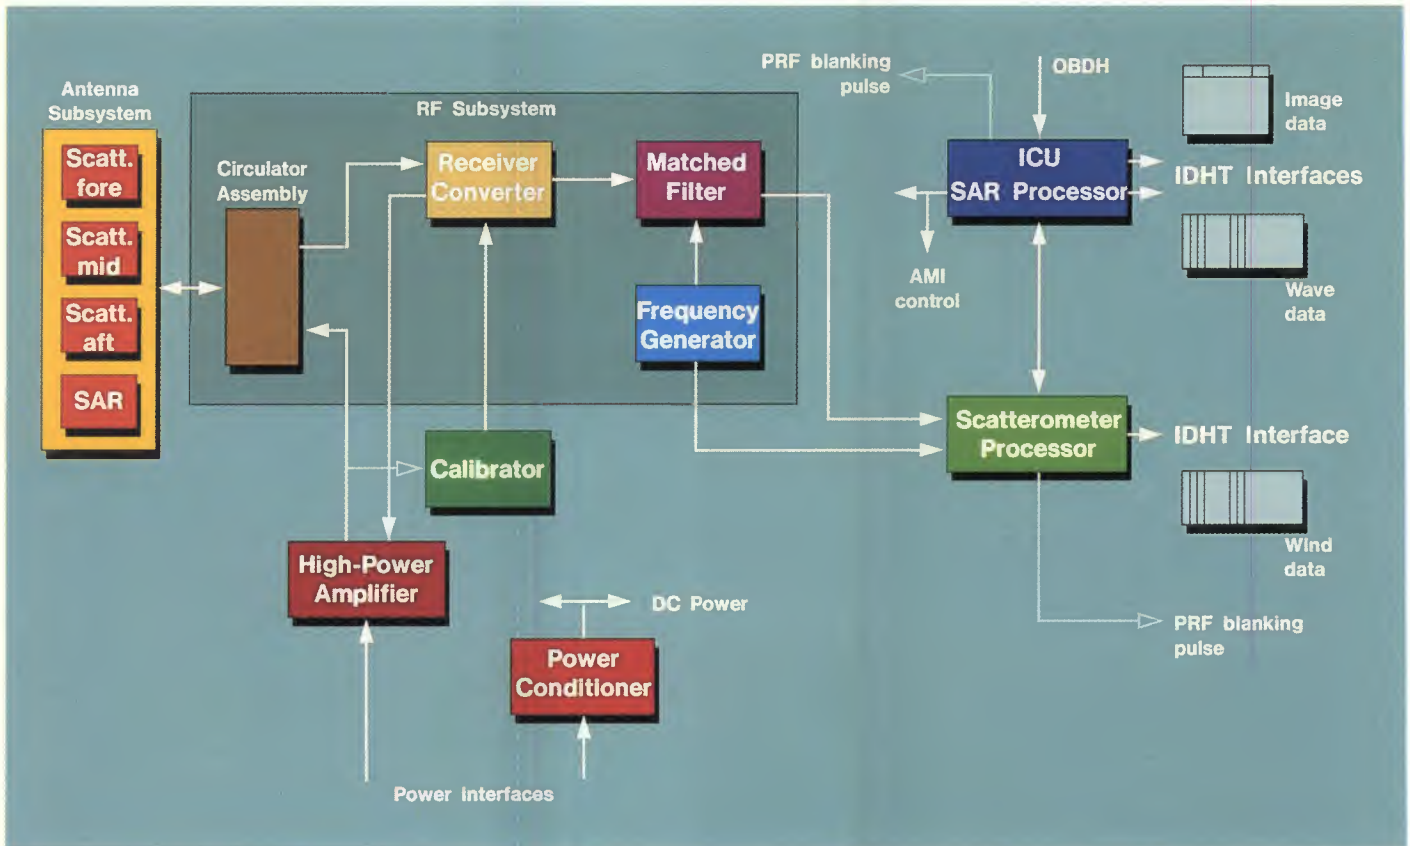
Antenna Subsystem

Scatt. fore

Scatt. mid

Scatt. aft

SAR

RF Subsystem

Circulator Assembly

Receiver Converter

Matched Filter

Frequency Generator

Calibrator

High-Power Amplifier

Power Conditioner

DC Power

Power interfaces

PRF blanking pulse

OBDH

ICU SAR Processor

AMI control

Image data

IDHT Interfaces

Wave data

Scatterometer Processor

IDHT Interface

Wind data

PRF blanking pulse